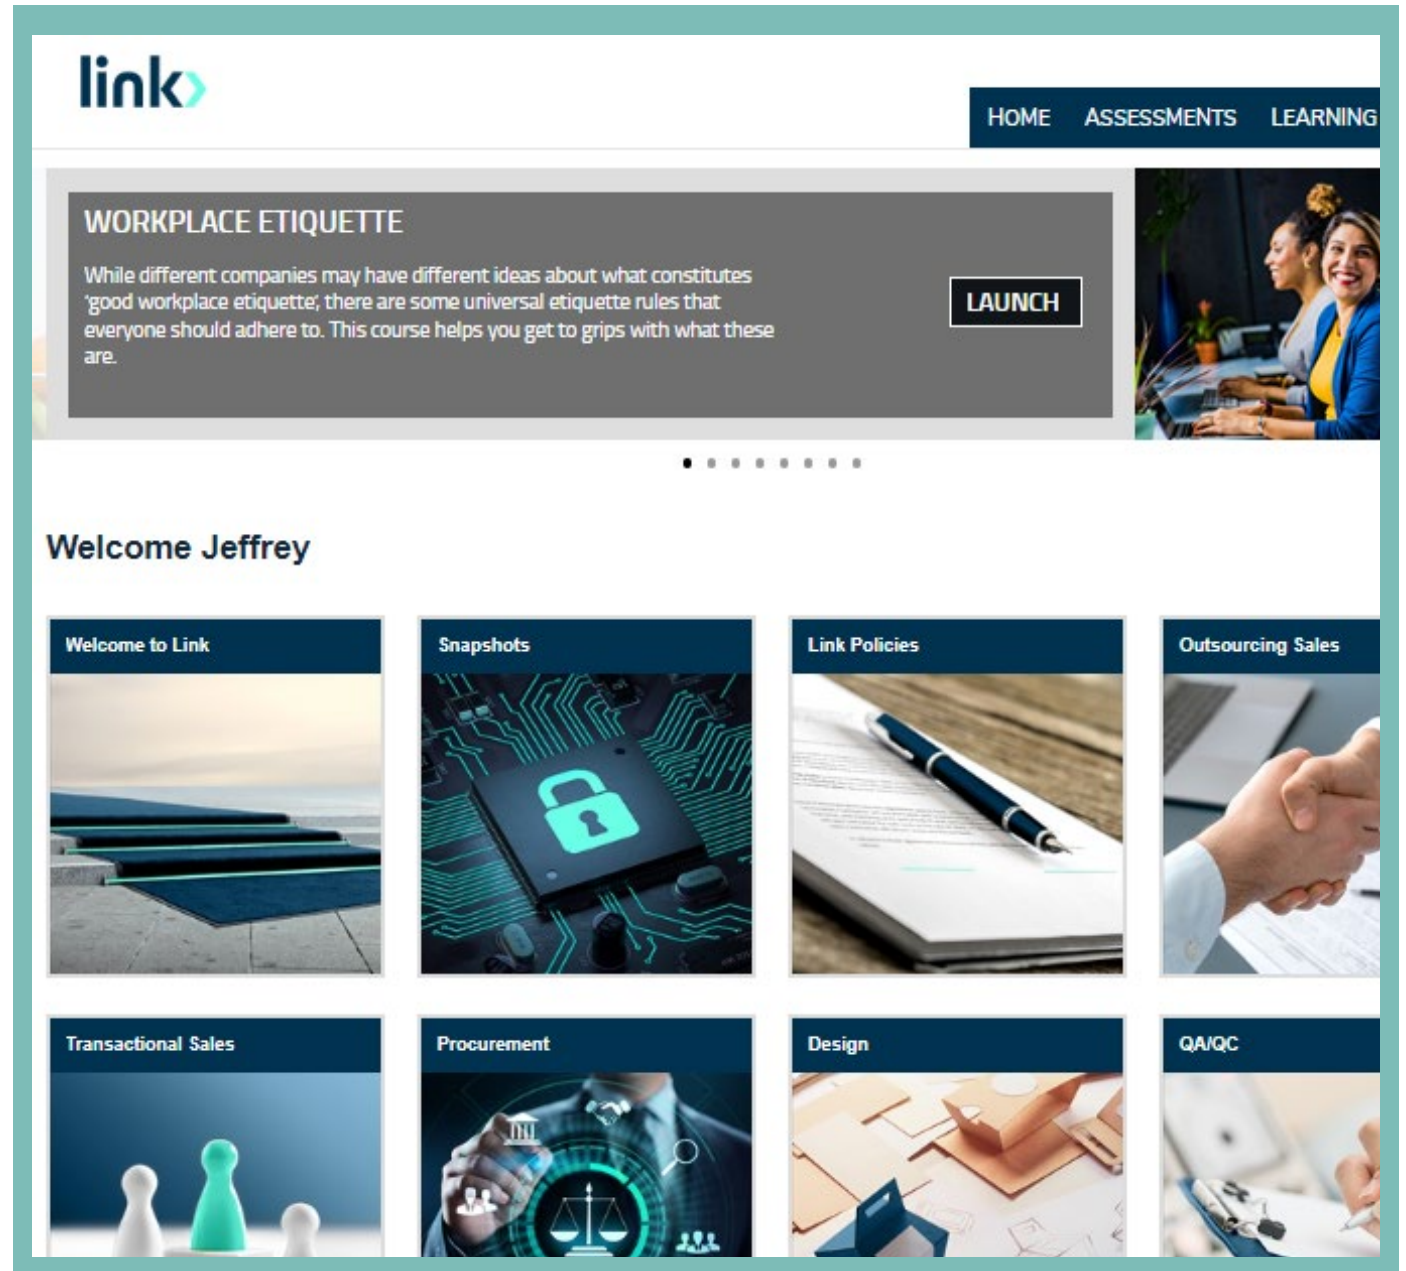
link

HOME ASSESSMENTS LEARNING

WORKPLACE ETIQUETTE

While different companies may have different ideas about what constitutes 'good workplace etiquette', there are some universal etiquette rules that everyone should adhere to. This course helps you get to grips with what these are.

LAUNCH

Welcome Jeffrey

Welcome to Link

Snapshots

Link Policies

Outsourcing Sales

Transactional Sales

Procurement

Design

QA/QC